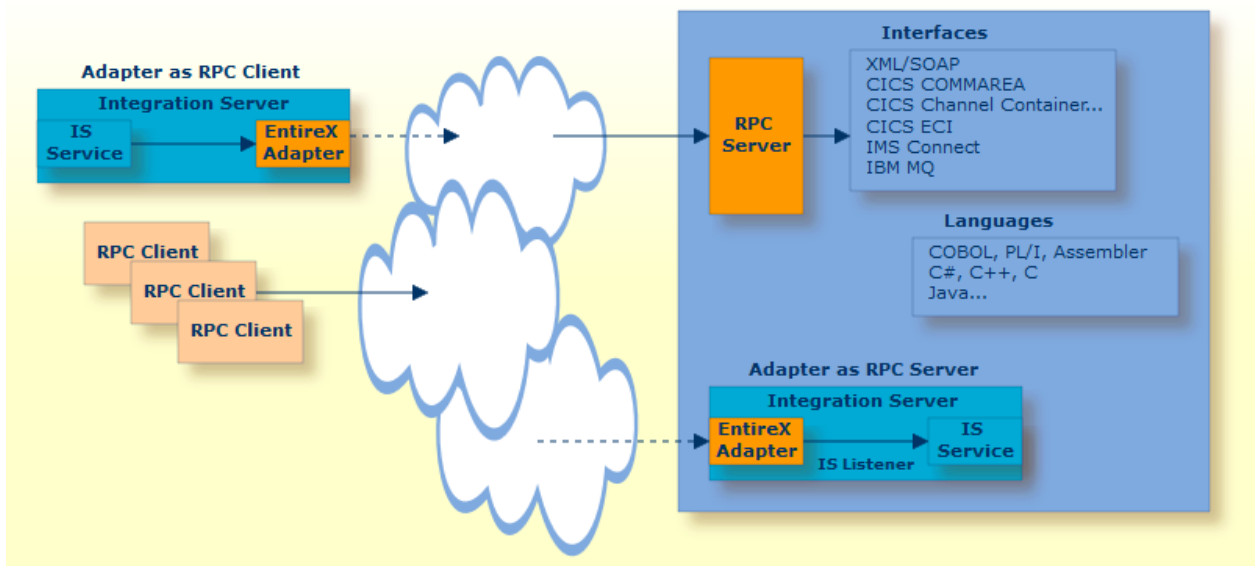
Adapter as RPC Client

Integration Server

IS Service

EntireX Adapter

RPC Client

RPC Client

RPC Client

Interfaces

RPC Server

XML/SOAP
CICS COMMAREA
CICS Channel Container...
CICS ECI
IMS Connect
IBM MQ

Languages

COBOL, PL/I, Assembler
C#, C++, C
Java...

Adapter as RPC Server

Integration Server

EntireX Adapter

IS Listener

IS Service